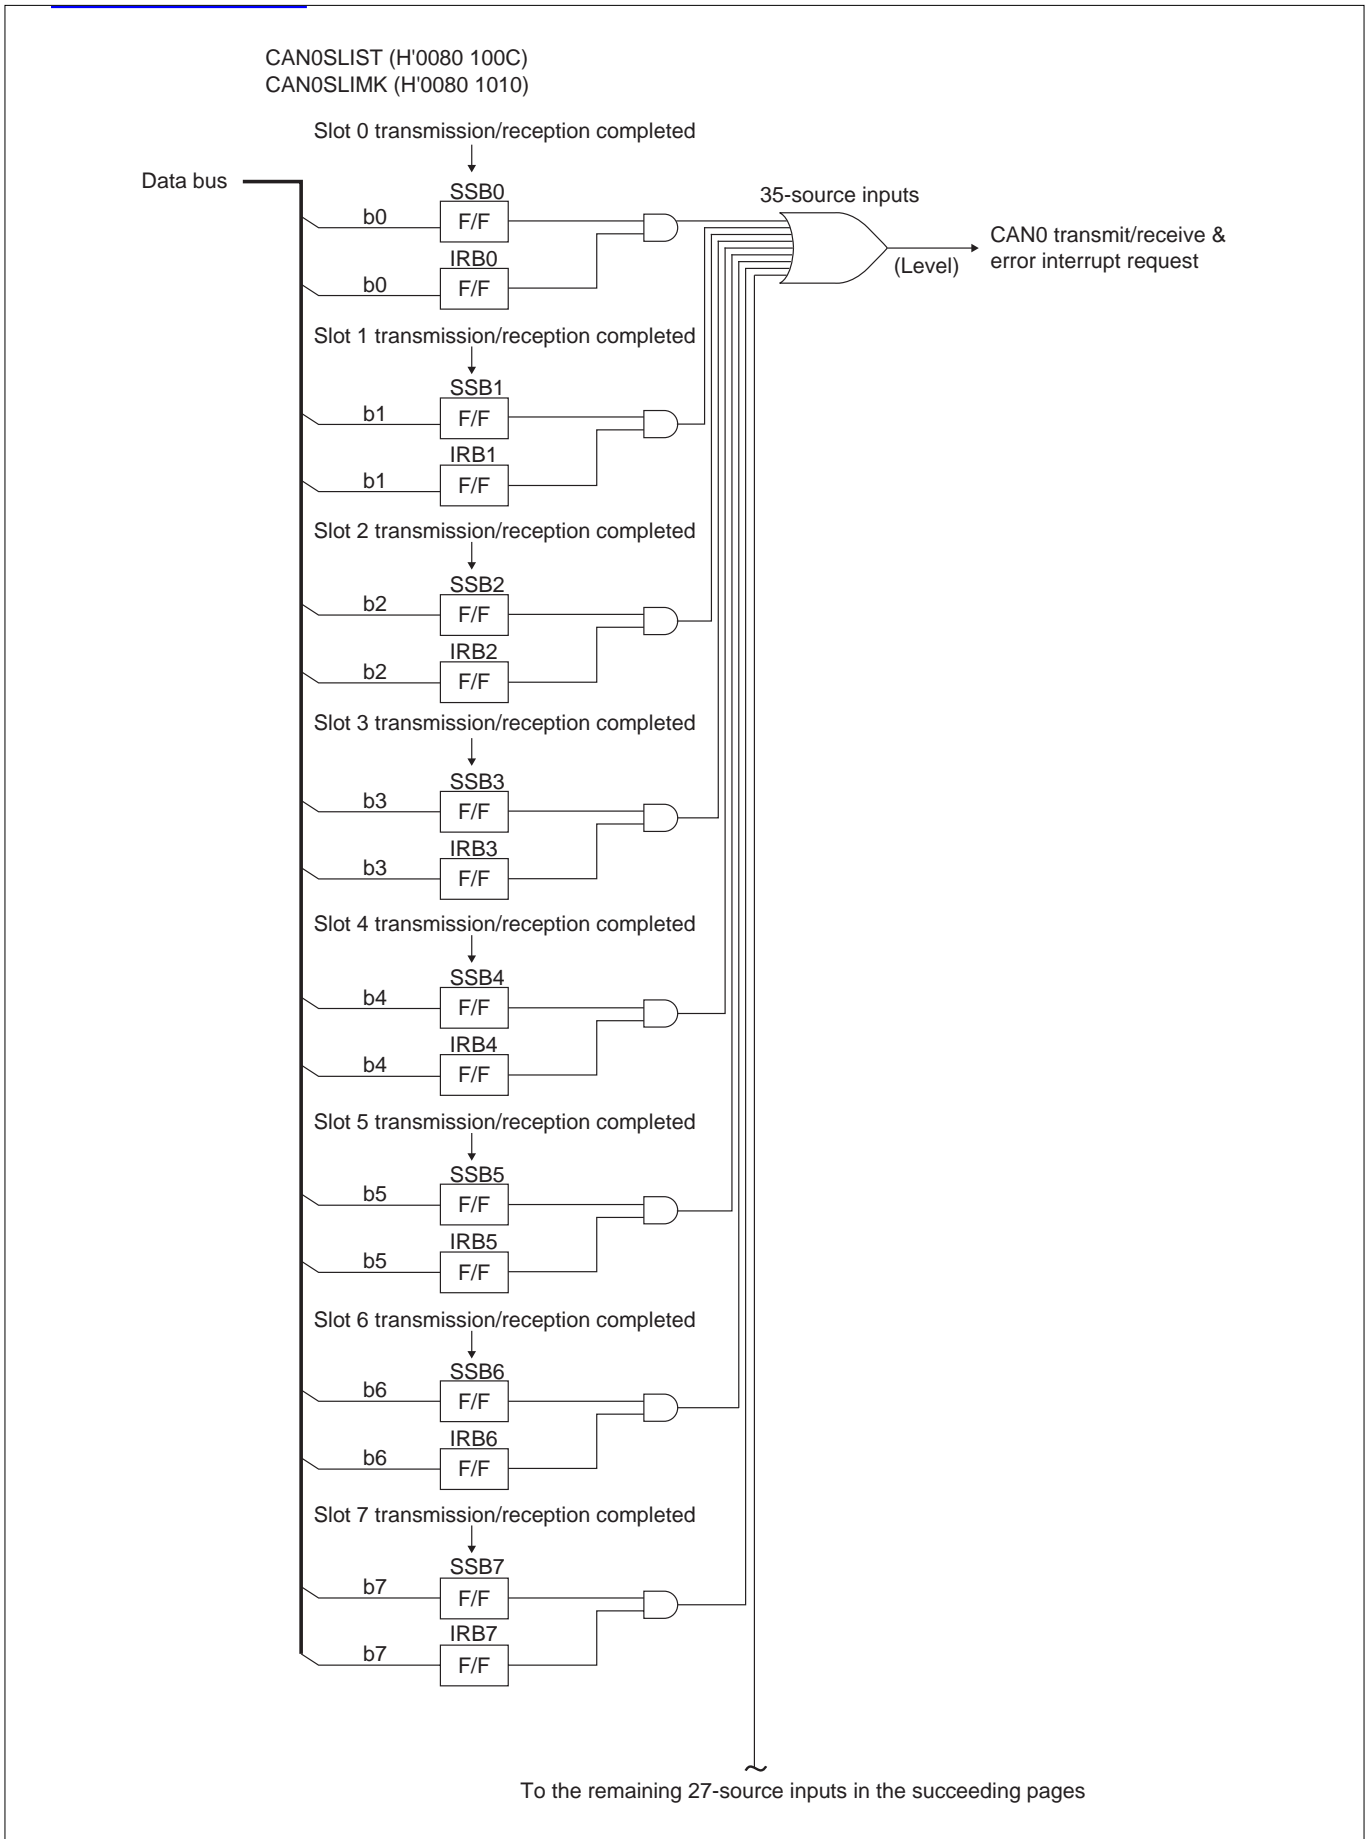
CAN0SLIST (H'0080 100C)
CAN0SLIMK (H'0080 1010)

Slot 0 transmission/reception completed

Data bus

SSB0
b0 F/F
IRB0
b0 F/F

35-source inputs

CAN0 transmit/receive & error interrupt request

(Level)

Slot 1 transmission/reception completed

SSB1
b1 F/F
IRB1
b1 F/F

Slot 2 transmission/reception completed

SSB2
b2 F/F
IRB2
b2 F/F

Slot 3 transmission/reception completed

SSB3
b3 F/F
IRB3
b3 F/F

Slot 4 transmission/reception completed

SSB4
b4 F/F
IRB4
b4 F/F

Slot 5 transmission/reception completed

SSB5
b5 F/F
IRB5
b5 F/F

Slot 6 transmission/reception completed

SSB6
b6 F/F
IRB6
b6 F/F

Slot 7 transmission/reception completed

SSB7
b7 F/F
IRB7
b7 F/F

To the remaining 27-source inputs in the succeeding pages